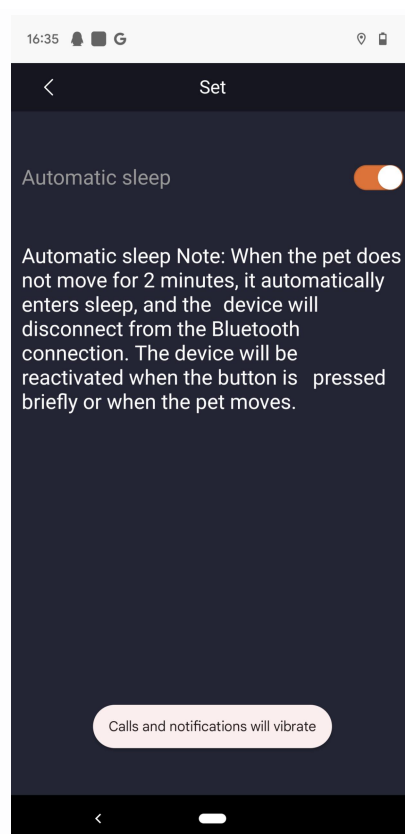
16:35 G

<

Set

Automatic sleep

Automatic sleep Note: When the pet does not move for 2 minutes, it automatically enters sleep, and the device will disconnect from the Bluetooth connection. The device will be reactivated when the button is pressed briefly or when the pet moves.

Calls and notifications will vibrate

<